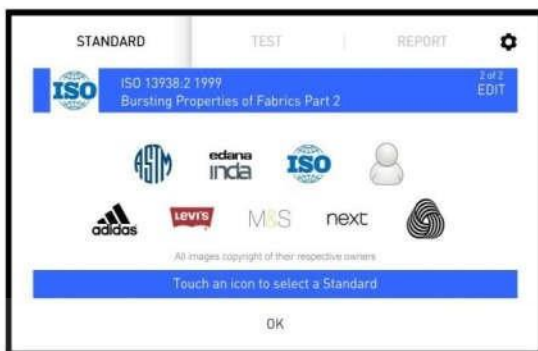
STANDARD | TEST | REPORT

ISO

ISO 13938.2 1999
Bursting Properties of Fabrics Part 2

2 of 2
EDIT

ASTM
edana
inda
ISO

adidas
Levi's
M&S
next

All images copyright of their respective owners

Touch an icon to select a Standard

OK